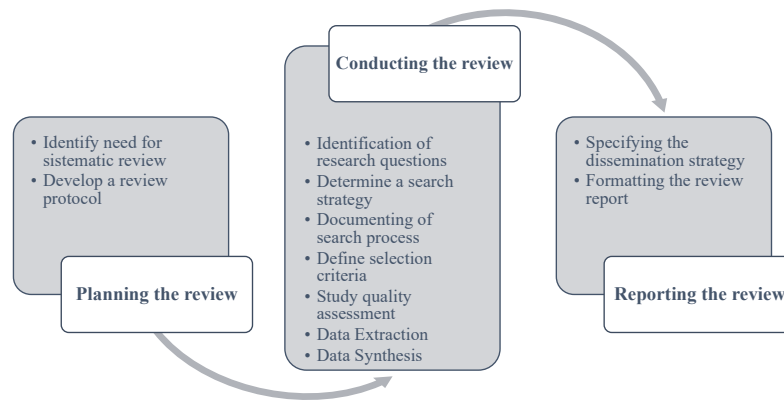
• Identify need for sistematic review
• Develop a review protocol

Planning the review

Conducting the review

• Identification of research questions
• Determine a search strategy
• Documenting of search process
• Define selection criteria
• Study quality assessment
• Data Extraction
• Data Synthesis

• Specifying the dissemination strategy
• Formatting the review report

Reporting the review